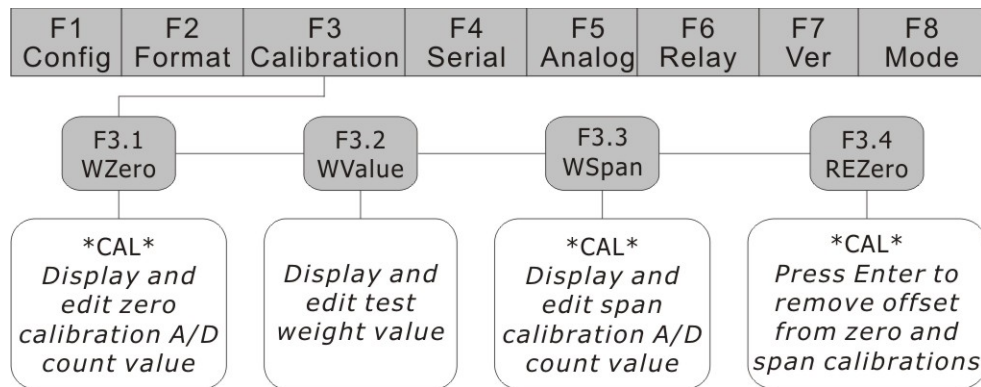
F1 Config | F2 Format | F3 Calibration | F4 Serial | F5 Analog | F6 Relay | F7 Ver | F8 Mode

F3.1 WZero

F3.2 WValue

F3.3 WSpan

F3.4 REZero

*CAL* Display and edit zero calibration A/D count value

Display and edit test weight value

*CAL* Display and edit span calibration A/D count value

*CAL* Press Enter to remove offset from zero and span calibrations